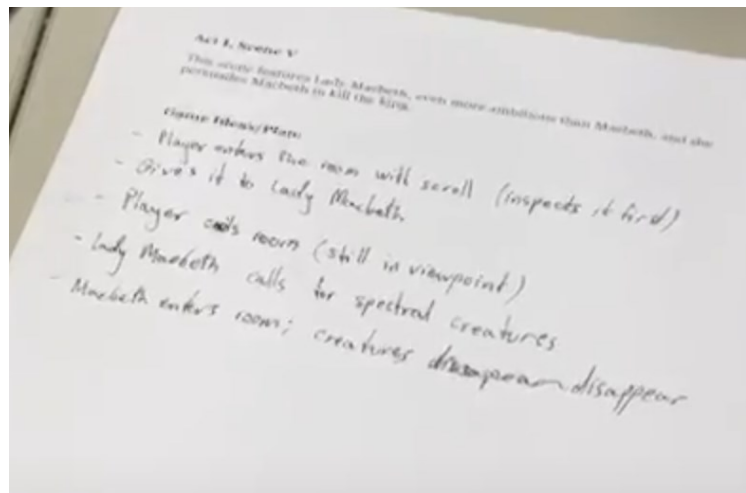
Act I, Scene V

This scene features Lady Macbeth, even more ambitious than Macbeth, and she persuades Macbeth to kill the king.

Game Ideas/Plan

- Player enters the room with scroll (inspects it first)
- Gives it to Lady Macbeth
- Player exits room (still in viewpoint)
- Lady Macbeth calls for spectral creatures
- Macbeth enters room; creatures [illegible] disappear